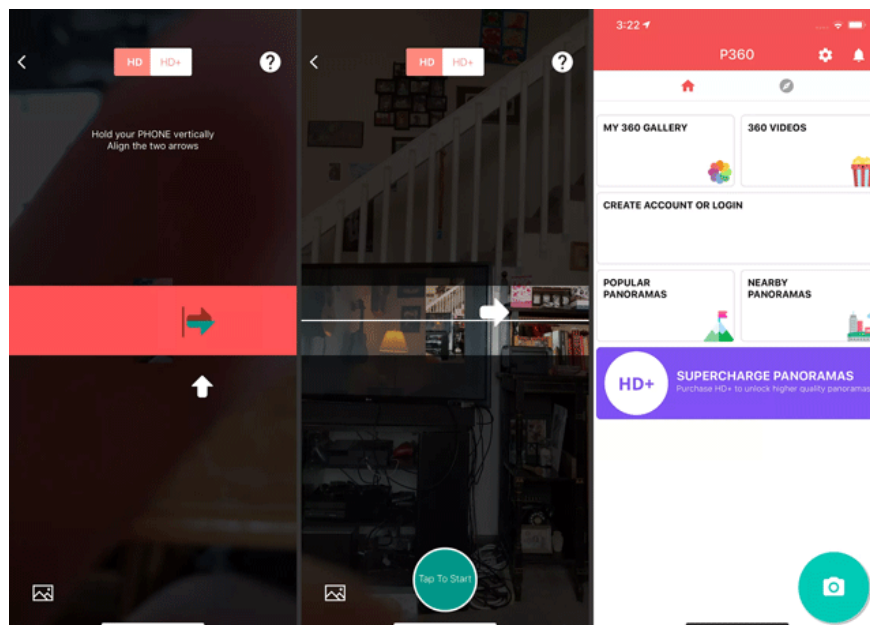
HD HD+

Hold your PHONE vertically
Align the two arrows

HD HD+

Tap To Start

3:22

P360

MY 360 GALLERY

360 VIDEOS

CREATE ACCOUNT OR LOGIN

POPULAR PANORAMAS

NEARBY PANORAMAS

HD+

SUPERCHARGE PANORAMAS
Purchase HD+ to unlock higher quality panoramas